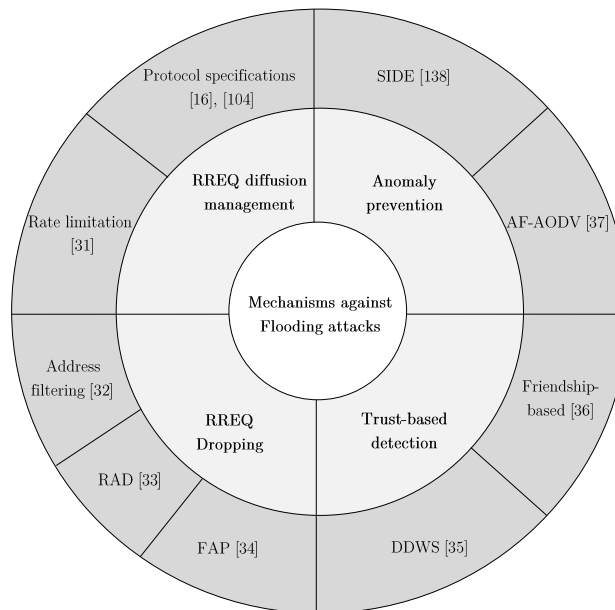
Mechanisms against Flooding attacks

RREQ diffusion management

Anomaly prevention

RREQ Dropping

Trust-based detection

Protocol specifications [16], [104]

SIDE [138]

Rate limitation [31]

AF-AODV [37]

Address filtering [32]

Friendship-based [36]

RAD [33]

FAP [34]

DDWS [35]